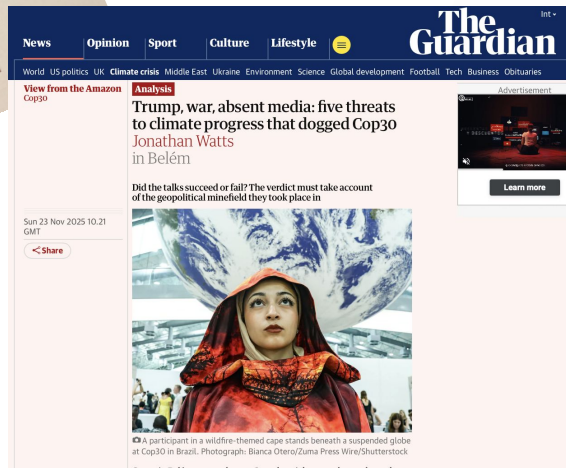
Int

The Guardian

News Opinion Sport Culture Lifestyle

World US politics UK Climate crisis Middle East Ukraine Environment Science Global development Football Tech Business Obituaries

View from the Amazon
Cop30

Analysis

Trump, war, absent media: five threats to climate progress that dogged Cop30

Jonathan Watts
in Belém

Did the talks succeed or fail? The verdict must take account of the geopolitical minefield they took place in

Sun 23 Nov 2025 10.21 GMT

Share

A participant in a wildfire-themed cape stands beneath a suspended globe at Cop30 in Brazil. Photograph: Bianca Otero/Zuma Press Wire/Shutterstock

Advertisement

Learn more